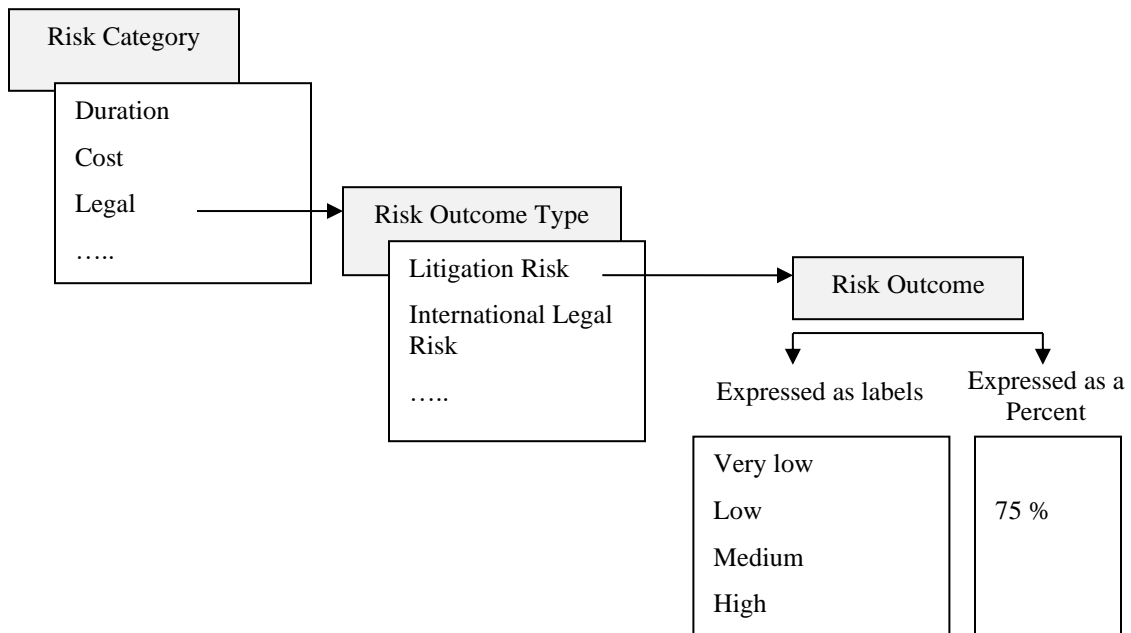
Risk Category

Duration

Cost

Legal

…..

Risk Outcome Type

Litigation Risk

International Legal Risk

…..

Risk Outcome

Expressed as labels

Expressed as a Percent

Very low

Low

Medium

High

75 %